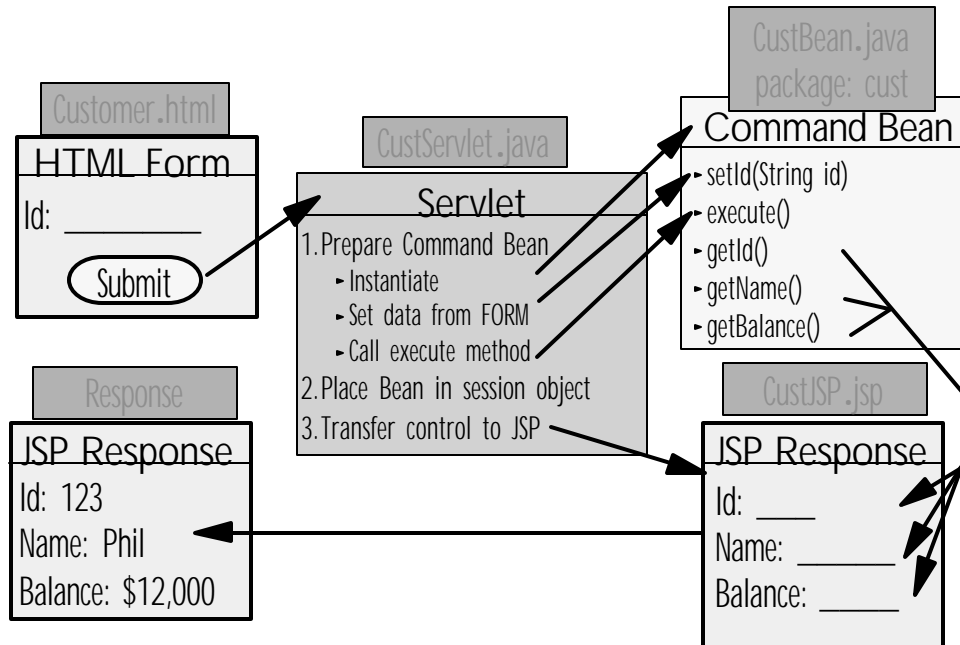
Customer.html

HTML Form

Id: ________

Submit

CustServlet.java

Servlet

1. Prepare Command Bean
- Instantiate
- Set data from FORM
- Call execute method
2. Place Bean in session object
3. Transfer control to JSP

CustBean.java
package: cust

Command Bean

- setId(String id)
- execute()
- getId()
- getName()
- getBalance()

Response

JSP Response

Id: 123

Name: Phil

Balance: $12,000

CustJSP.jsp

JSP Response

Id: ____

Name: ______

Balance: _____